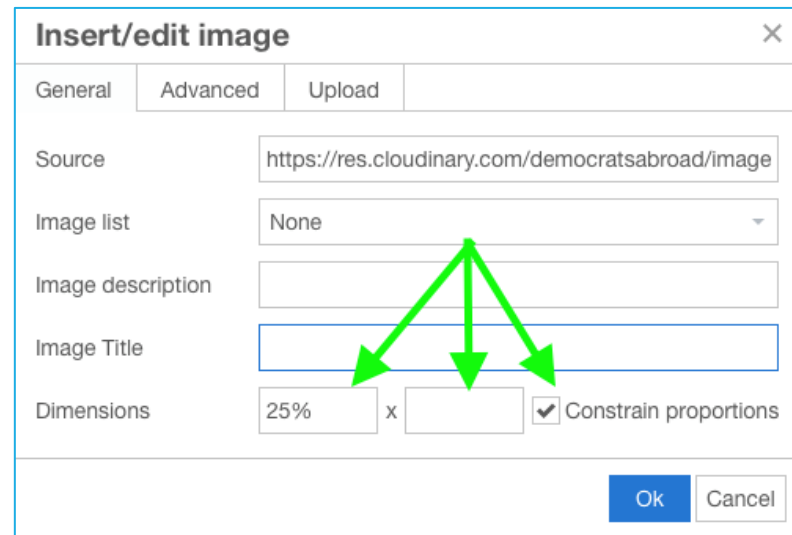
Insert/edit image ×

General | Advanced | Upload

Source https://res.cloudinary.com/democratsabroad/image

Image list None

Image description

Image Title

Dimensions 25% x ✔ Constrain proportions

Ok Cancel